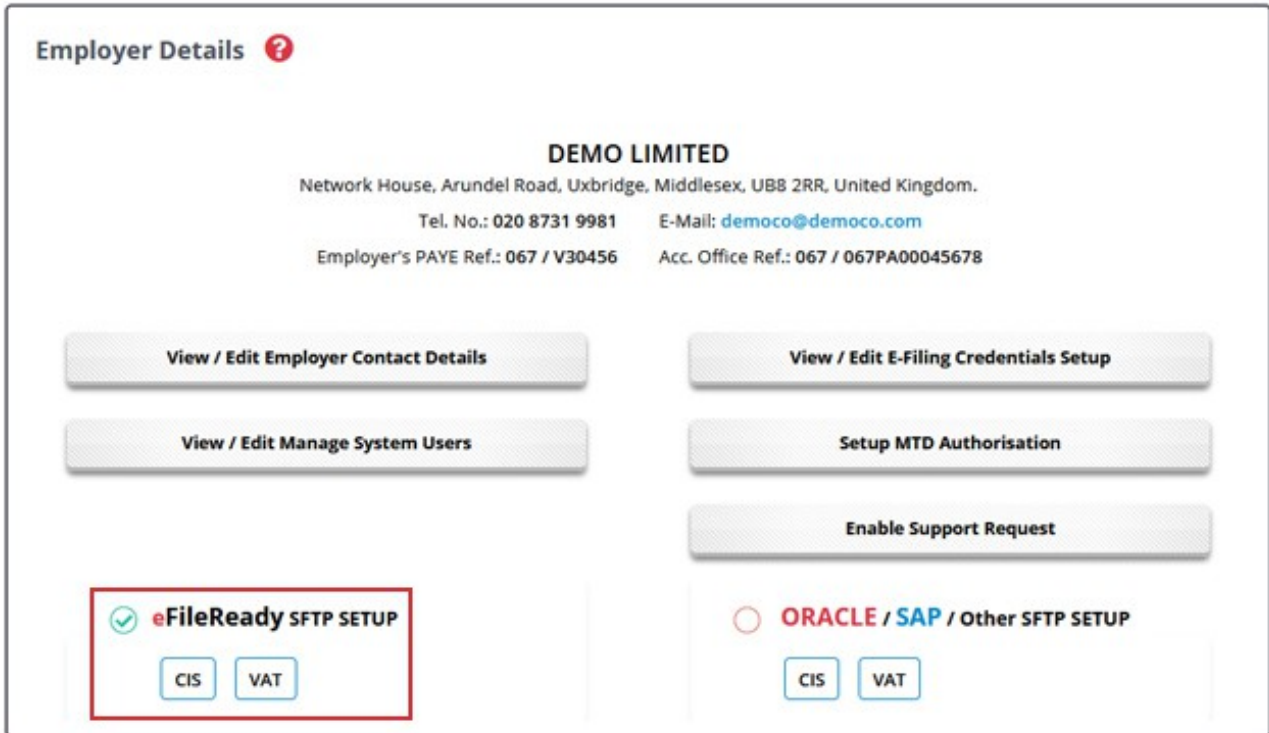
Employer Details

DEMO LIMITED

Network House, Arundel Road, Uxbridge, Middlesex, UB8 2RR, United Kingdom.

Tel. No.: 020 8731 9981 E-Mail: democo@democo.com

Employer's PAYE Ref.: 067 / V30456 Acc. Office Ref.: 067 / 067PA00045678

View / Edit Employer Contact Details

View / Edit E-Filing Credentials Setup

View / Edit Manage System Users

Setup MTD Authorisation

Enable Support Request

eFileReady SFTP SETUP

CIS VAT

ORACLE / SAP / Other SFTP SETUP

CIS VAT